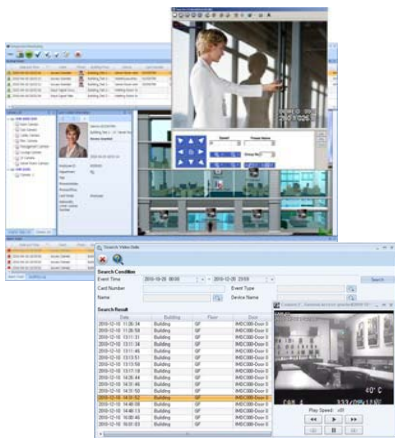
Search Video Data

Search Condition

Event Time 2010-12-16 00:00 ~ 2010-12-16 23:59

Card Number

Event Type

Name

Device Name

Search

Search Result

| Date | Building | Floor | Door |
|---|---|---|---|
| 2010-12-16 11:06:34 | Building | 5F | IHDC300-Door 0 |
| 2010-12-16 11:06:10 | Building | 5F | IHDC300-Door 0 |
| 2010-12-16 13:01:34 | Building | 5F | IHDC300-Door 0 |
| 2010-12-16 13:01:34 | Building | 5F | IHDC300-Door 0 |
| 2010-12-16 13:11:45 | Building | 5F | IHDC300-Door 0 |
| 2010-12-16 13:13:51 | Building | 5F | IHDC300-Door 0 |
| 2010-12-16 13:13:58 | Building | 5F | IHDC300-Door 0 |
| 2010-12-16 13:17:18 | Building | 5F | IHDC300-Door 0 |
| 2010-12-16 14:20:44 | Building | 5F | IHDC300-Door 0 |
| 2010-12-16 14:31:49 | Building | 5F | IHDC300-Door 0 |
| 2010-12-16 14:31:52 | Building | 5F | IHDC300-Door 0 |
| 2010-12-16 14:31:52 | Building | 5F | IHDC300-Door 0 |
| 2010-12-16 14:46:08 | Building | 5F | IHDC300-Door 0 |
| 2010-12-16 14:46:13 | Building | 5F | IHDC300-Door 0 |
| 2010-12-16 15:00:10 | Building | 5F | IHDC300-Door 0 |
| 2010-12-16 16:01:03 | Building | 5F | IHDC300-Door 0 |

Play Speed: x0